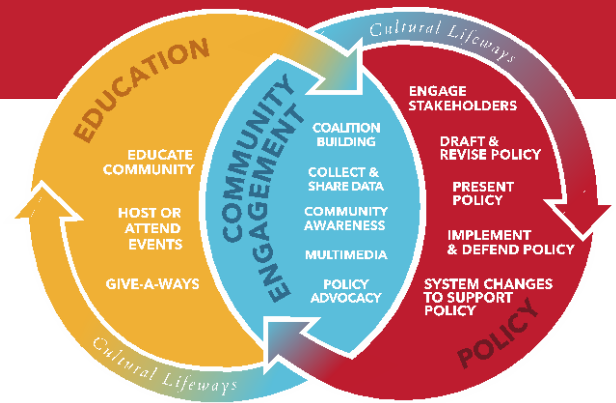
EDUCATION

Cultural Lifeways

EDUCATE COMMUNITY

HOST OR ATTEND EVENTS

GIVE-A-WAYS

COMMUNITY ENGAGEMENT

COALITION BUILDING

COLLECT & SHARE DATA

COMMUNITY AWARENESS

MULTIMEDIA

POLICY ADVOCACY

ENGAGE STAKEHOLDERS

DRAFT & REVISE POLICY

PRESENT POLICY

IMPLEMENT & DEFEND POLICY

SYSTEM CHANGES TO SUPPORT POLICY

POLICY

Cultural Lifeways